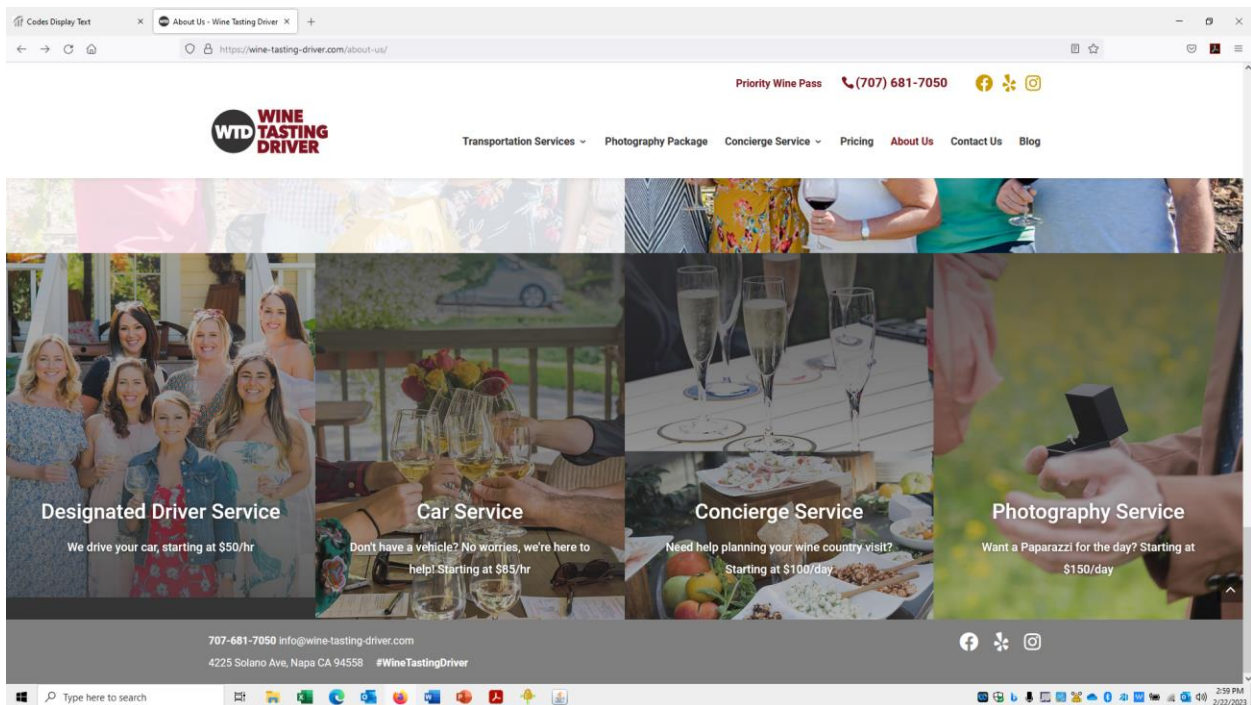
Codes Display Text ×

About Us - Wine Tasting Driver ×

+

https://wine-tasting-driver.com/about-us/

Priority Wine Pass (707) 681-7050

WTD WINE TASTING DRIVER

Transportation Services Photography Package Concierge Service Pricing About Us Contact Us Blog

Designated Driver Service

We drive your car, starting at $50/hr

Car Service

Don't have a vehicle? No worries, we're here to help! Starting at $85/hr

Concierge Service

Need help planning your wine country visit? Starting at $100/day

Photography Service

Want a Paparazzi for the day? Starting at $150/day

707-681-7050 info@wine-tasting-driver.com

4225 Solano Ave, Napa CA 94558 #WineTastingDriver

Type here to search

2:59 PM
2/23/2023